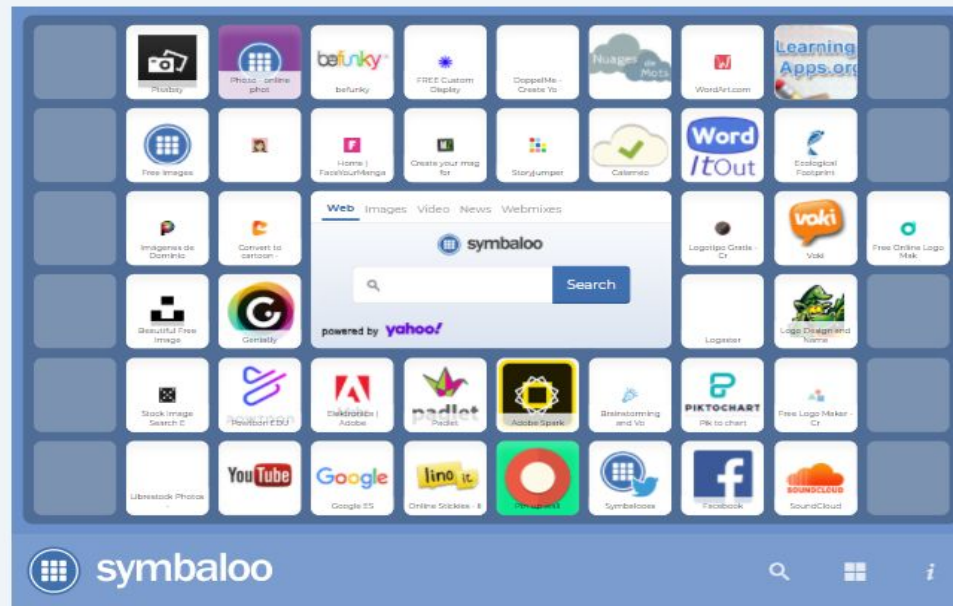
Pixabay

Photo - online phot

befunky
befunky

FREE Custom Display

DoppelMe - Create Yo

Nuages de Mots

WordArt.com

Learning Apps.org

Free images

Home | FaceYourManga

Create your mag for

Storyjumper

Calameo

Word ItOut

Ecological Footprint

Imágenes de Dominio

Convert to cartoon -

Web Images Video News Webmixes

symbaloo

Search

powered by yahoo!

Logotipo Gratis - Cr

voki
Voki

Free Online Logo Mak

Beautiful Free Image

Genially

Logaster

Logo Design and Name

Stock Image Search E

powtoon
Powtoon EDU

Elektronisk | Adobe

padlet
Padlet

Adobe Spark

Brainstorming and Vo

PIKTOCHART
Pik to chart

Free Logo Maker - Cr

Librestock Photos

YouTube

Google
Google ES

lino it
Online Stickies - li

Portaportal

Symbaloo

Facebook

SOUNDCLOUD
SoundCloud

symbaloo